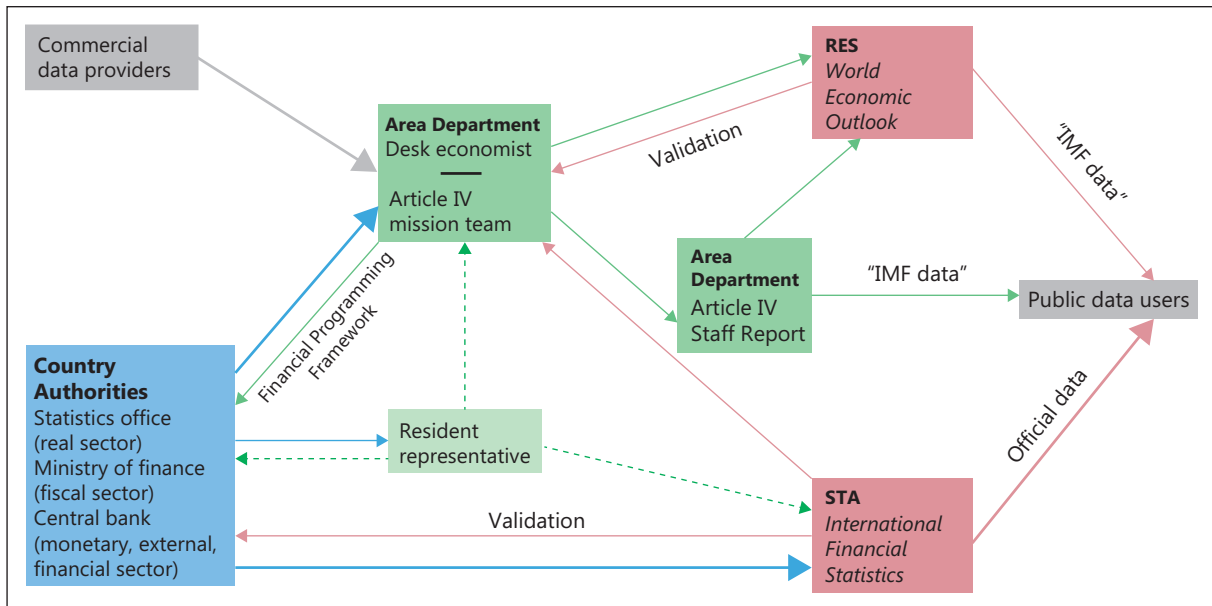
Commercial data providers

Area Department
Desk economist

Article IV mission team

RES
World Economic Outlook

Validation

"IMF data"

Financial Programming Framework

Area Department
Article IV Staff Report

"IMF data"

Public data users

Country Authorities
Statistics office (real sector)
Ministry of finance (fiscal sector)
Central bank (monetary, external, financial sector)

Resident representative

Official data

STA
International Financial Statistics

Validation